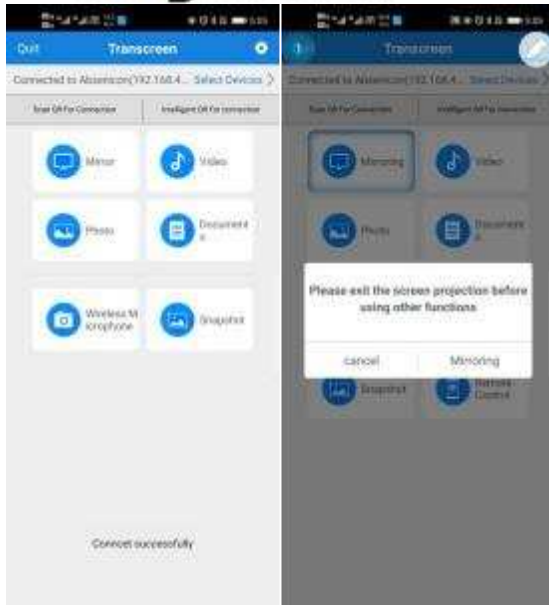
Quit

Transcreen

Connected to Absemcon(192.168.4... Select Devices

Scan QR For Connection

Intelligent QR For connection

Mirror

Video

Photo

Document

Wireless Microphone

Snapshot

Connect successfully

Transcreen

Connected to Absemcon(192.168.4... Select Devices

Scan QR For Connection

Intelligent QR For connection

Mirroring

Video

Photo

Document

Please exit the screen projection before using other functions

cancel

Mirroring

Snapshot

Remote Control